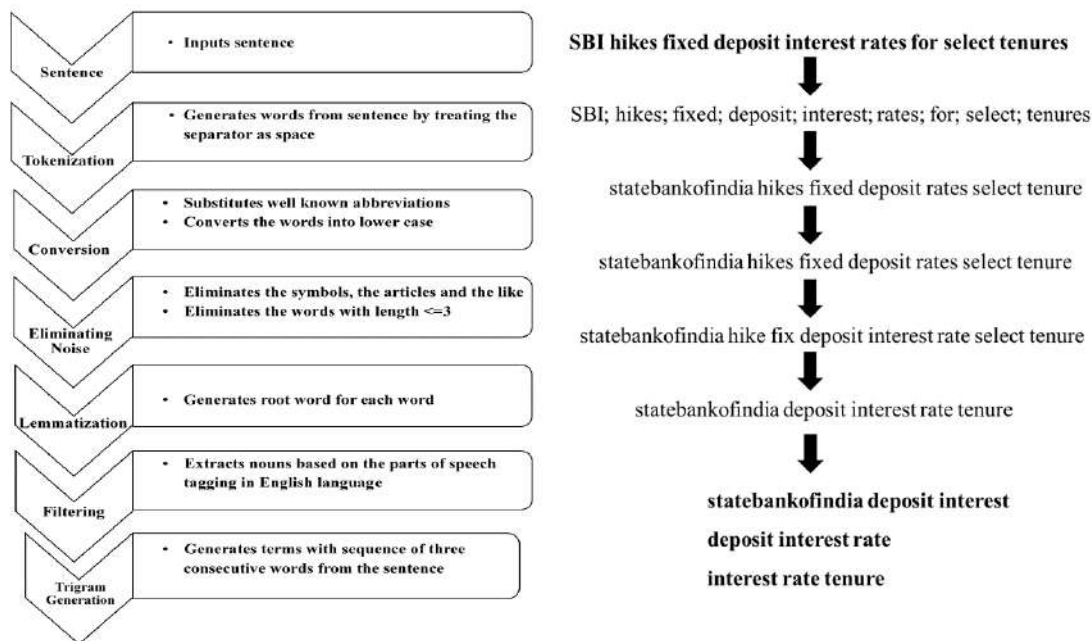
Sentence

• Inputs sentence

Tokenization

• Generates words from sentence by treating the separator as space

Conversion

• Substitutes well known abbreviations
• Converts the words into lower case

Eliminating Noise

• Eliminates the symbols, the articles and the like
• Eliminates the words with length <=3

Lemmatization

• Generates root word for each word

Filtering

• Extracts nouns based on the parts of speech tagging in English language

Trigram Generation

• Generates terms with sequence of three consecutive words from the sentence

SBI hikes fixed deposit interest rates for select tenures

SBI; hikes; fixed; deposit; interest; rates; for; select; tenures

statebankofindia hikes fixed deposit rates select tenure

statebankofindia hikes fixed deposit rates select tenure

statebankofindia hike fix deposit interest rate select tenure

statebankofindia deposit interest rate tenure

statebankofindia deposit interest

deposit interest rate

interest rate tenure